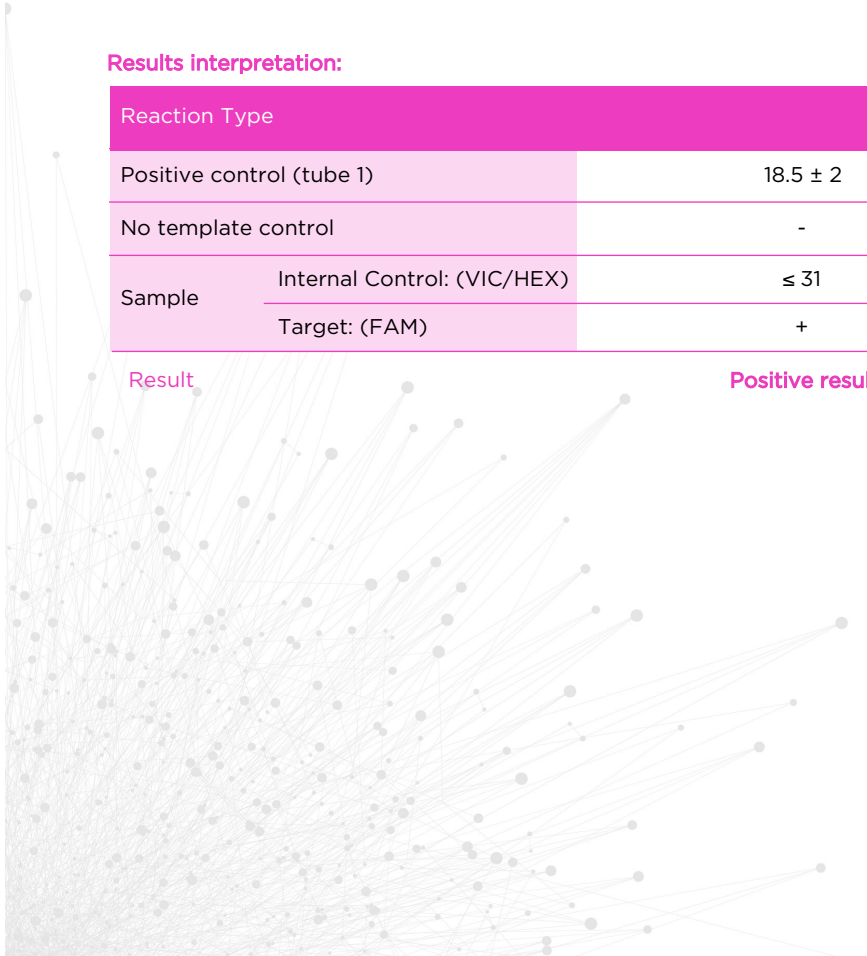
Results interpretation:

| Reaction Type | | |
|---|---|---|
| Positive control (tube 1) | | 18.5 ± 2 |
| No template control | | - |
| Sample | Internal Control: (VIC/HEX) | ≤ 31 |
| | Target: (FAM) | + |
| Result | | Positive resu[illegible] |